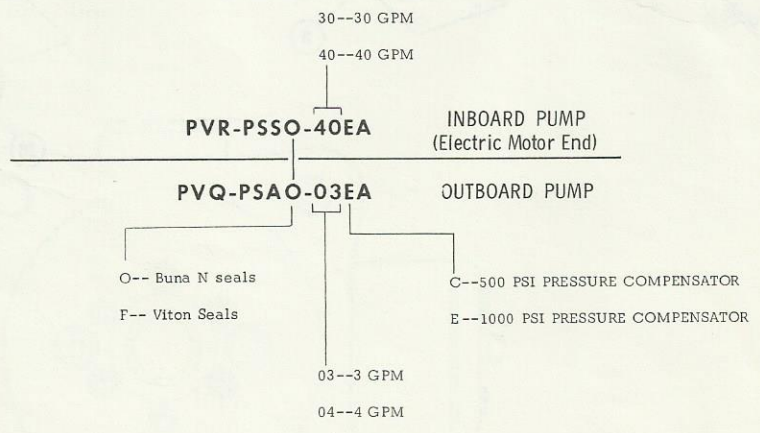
30--30 GPM

40--40 GPM

PVR-PSSO-40EA

INBOARD PUMP
(Electric Motor End)

PVQ-PSAO-03EA

OUTBOARD PUMP

O-- Buna N seals

F-- Viton Seals

C--500 PSI PRESSURE COMPENSATOR

E--1000 PSI PRESSURE COMPENSATOR

03--3 GPM

04--4 GPM